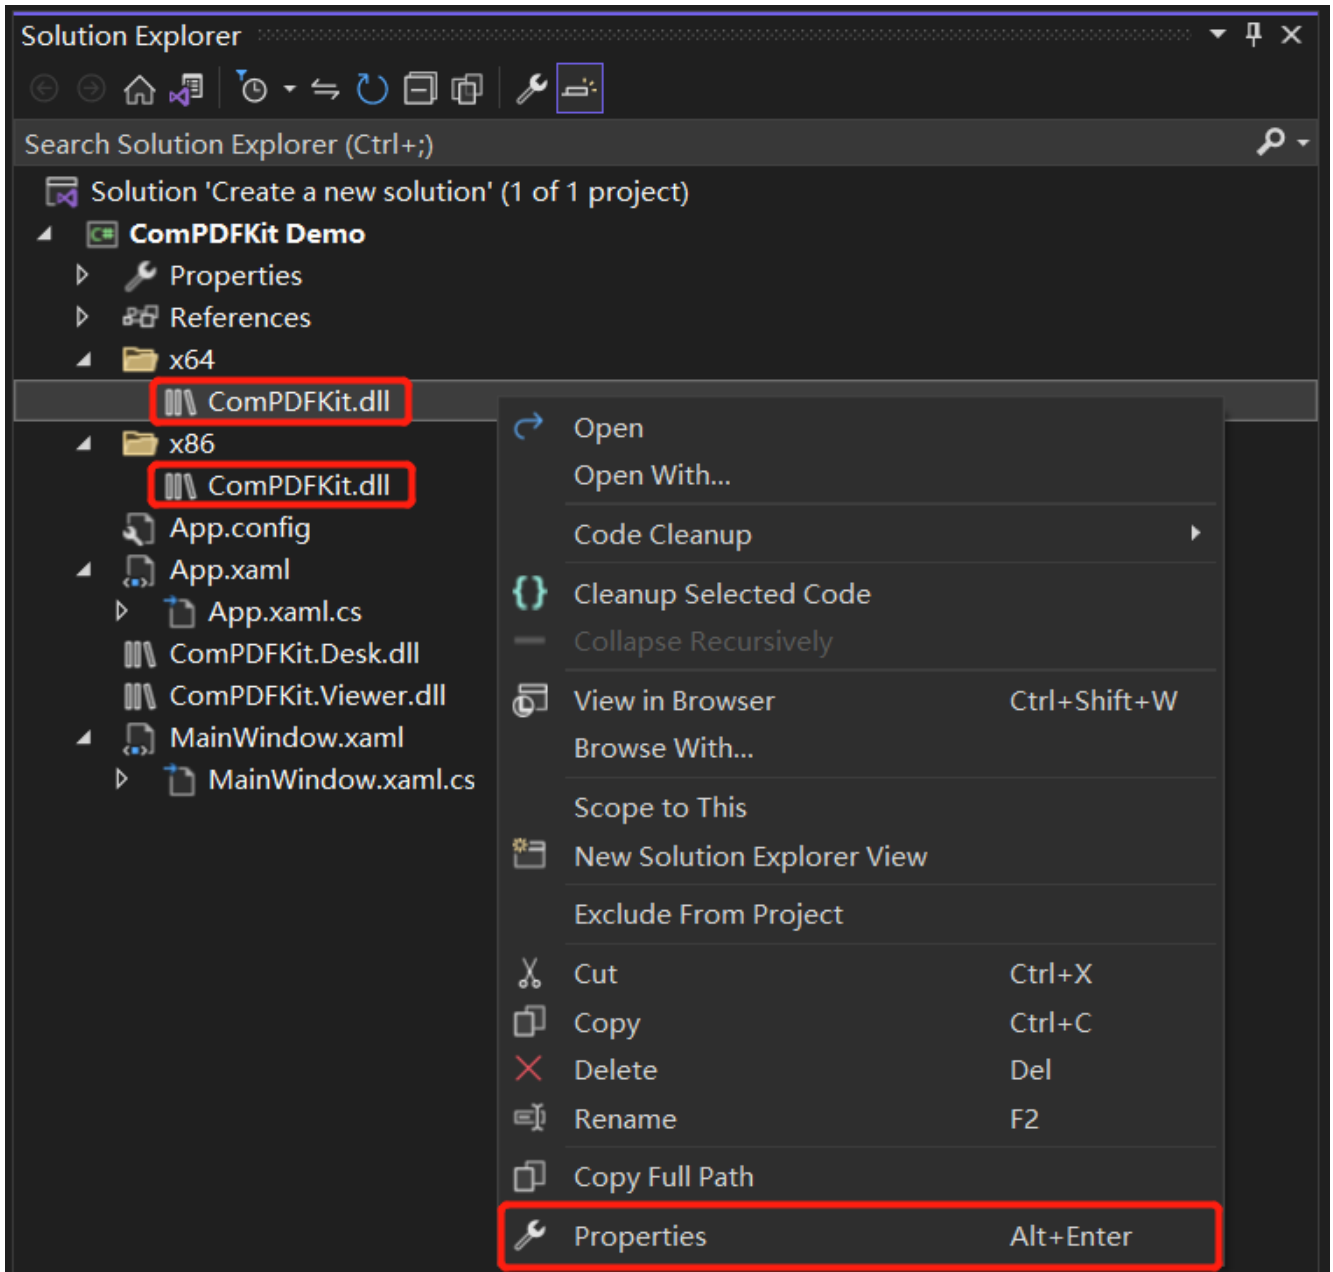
Solution Explorer

Search Solution Explorer (Ctrl+;)

Solution 'Create a new solution' (1 of 1 project)
ComPDFKit Demo
Properties
References
x64
ComPDFKit.dll
x86
ComPDFKit.dll
App.config
App.xaml
App.xaml.cs
ComPDFKit.Desk.dll
ComPDFKit.Viewer.dll
MainWindow.xaml
MainWindow.xaml.cs

Open
Open With...
Code Cleanup
Cleanup Selected Code
Collapse Recursively
View in Browser Ctrl+Shift+W
Browse With...
Scope to This
New Solution Explorer View
Exclude From Project
Cut Ctrl+X
Copy Ctrl+C
Delete Del
Rename F2
Copy Full Path
Properties Alt+Enter